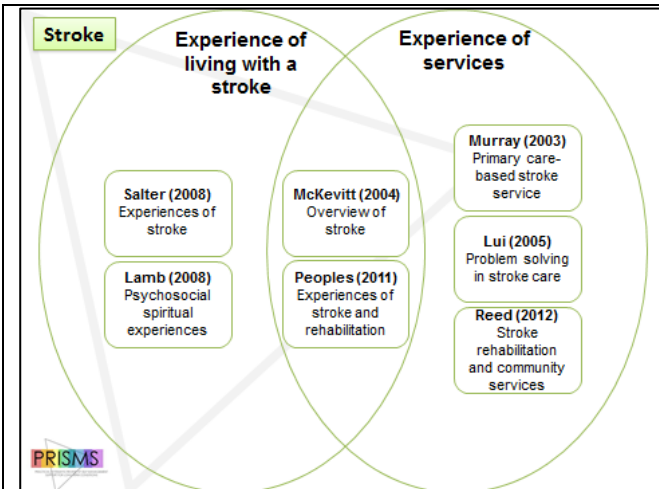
Stroke

Experience of living with a stroke

Experience of services

Salter (2008)
Experiences of stroke

Lamb (2008)
Psychosocial spiritual experiences

McKevitt (2004)
Overview of stroke

Peoples (2011)
Experiences of stroke and rehabilitation

Murray (2003)
Primary care-based stroke service

Lui (2005)
Problem solving in stroke care

Reed (2012)
Stroke rehabilitation and community services

PRISMS